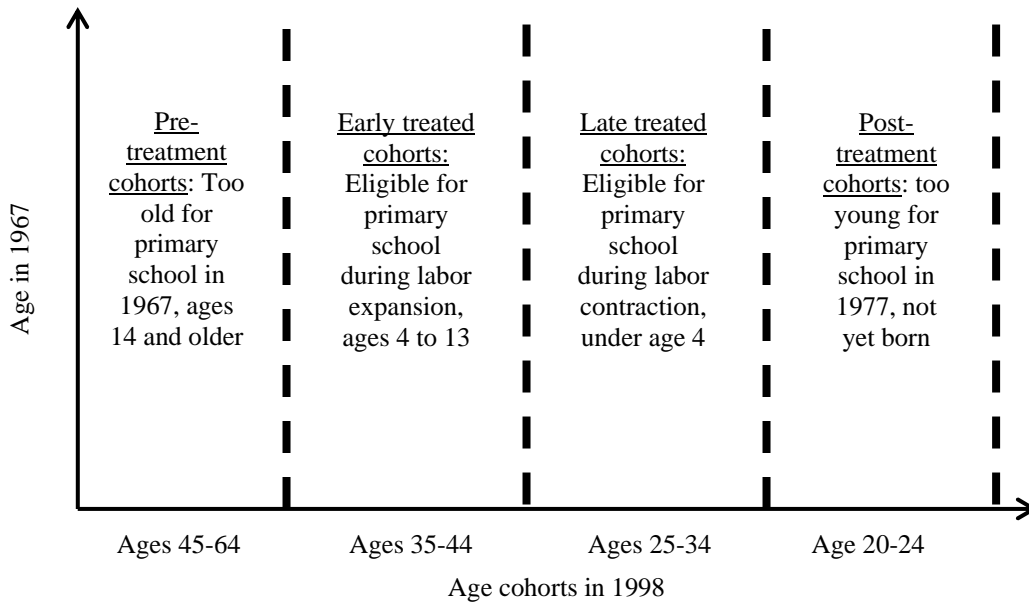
Age in 1967

Pre-treatment cohorts: Too old for primary school in 1967, ages 14 and older

Early treated cohorts: Eligible for primary school during labor expansion, ages 4 to 13

Late treated cohorts: Eligible for primary school during labor contraction, under age 4

Post-treatment cohorts: too young for primary school in 1977, not yet born

Ages 45-64

Ages 35-44

Ages 25-34

Age 20-24

Age cohorts in 1998